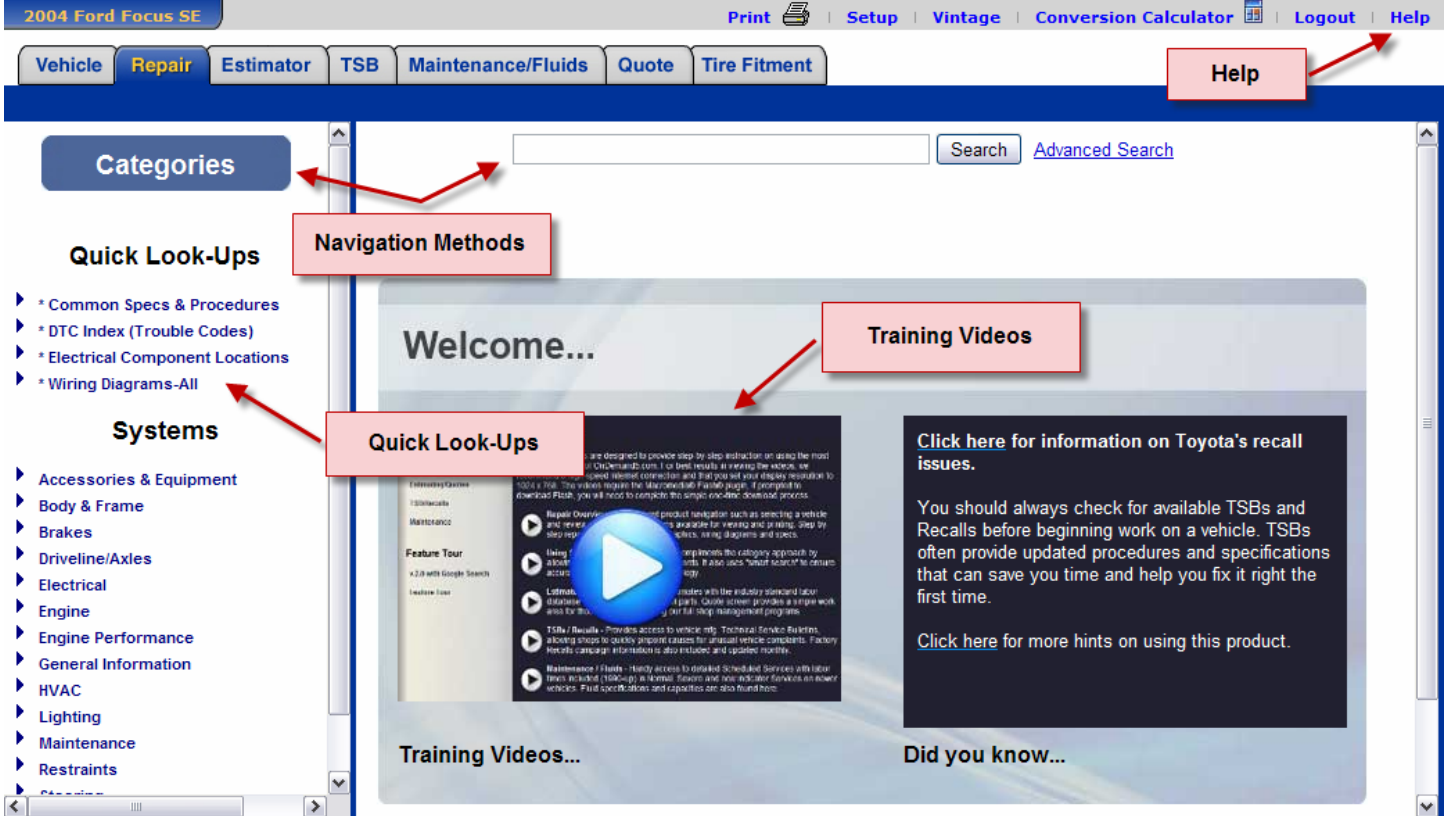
2004 Ford Focus SE

Print | Setup | Vintage | Conversion Calculator | Logout | Help

Vehicle | Repair | Estimator | TSB | Maintenance/Fluids | Quote | Tire Fitment

Help

Categories

Search Advanced Search

Navigation Methods

Quick Look-Ups

* Common Specs & Procedures
* DTC Index (Trouble Codes)
* Electrical Component Locations
* Wiring Diagrams-All

Welcome...

Training Videos

Systems

Quick Look-Ups

Accessories & Equipment
Body & Frame
Brakes
Driveline/Axles
Electrical
Engine
Engine Performance
General Information
HVAC
Lighting
Maintenance
Restraints
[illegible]

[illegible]

Click here for information on Toyota's recall issues.

You should always check for available TSBs and Recalls before beginning work on a vehicle. TSBs often provide updated procedures and specifications that can save you time and help you fix it right the first time.

Click here for more hints on using this product.

Training Videos...

Did you know...